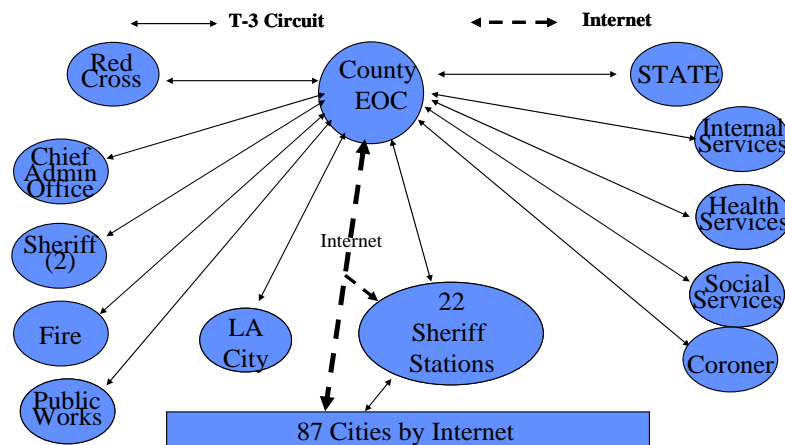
T-3 Circuit

Internet

Red Cross

County EOC

STATE

Chief Admin Office

Internal Services

Health Services

Sheriff (2)

Internet

Social Services

Fire

LA City

22 Sheriff Stations

Coroner

Public Works

87 Cities by Internet